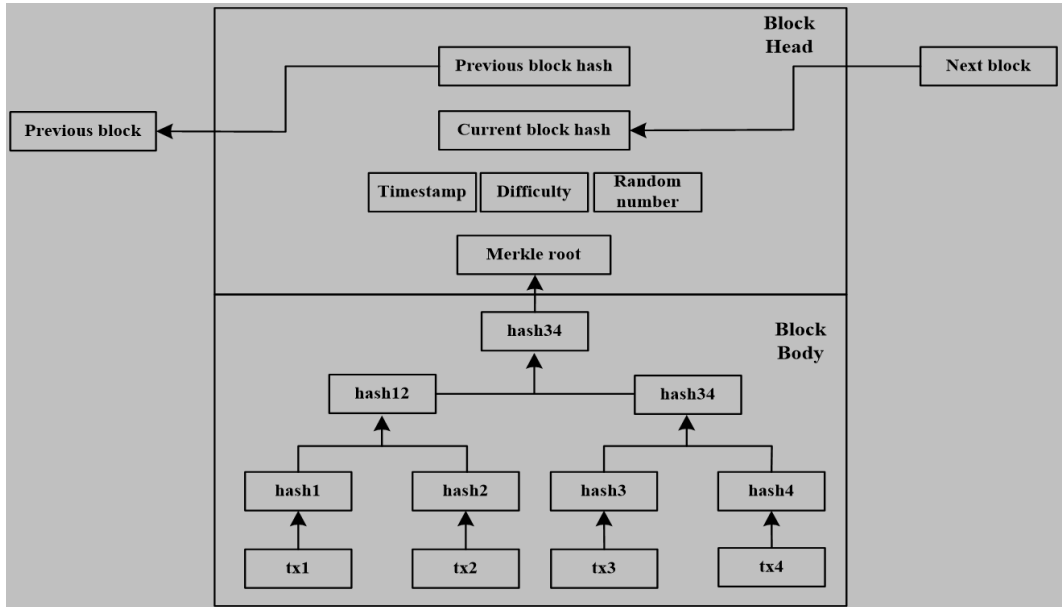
Block Head

Previous block hash

Next block

Previous block

Current block hash

Timestamp

Difficulty

Random number

Merkle root

hash34

Block Body

hash12

hash34

hash1

hash2

hash3

hash4

tx1

tx2

tx3

tx4